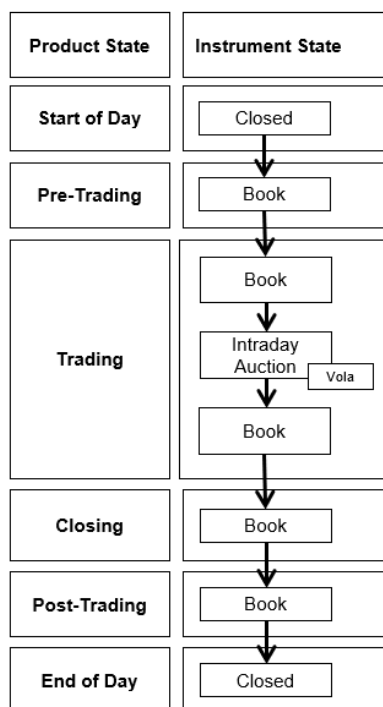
| Product State | Instrument State |
|---|---|
| Start of Day | Closed |
| Pre-Trading | Book |
| Trading | Book<br>Intraday Auction Vola<br>Book |
| Closing | Book |
| Post-Trading | Book |
| End of Day | Closed |